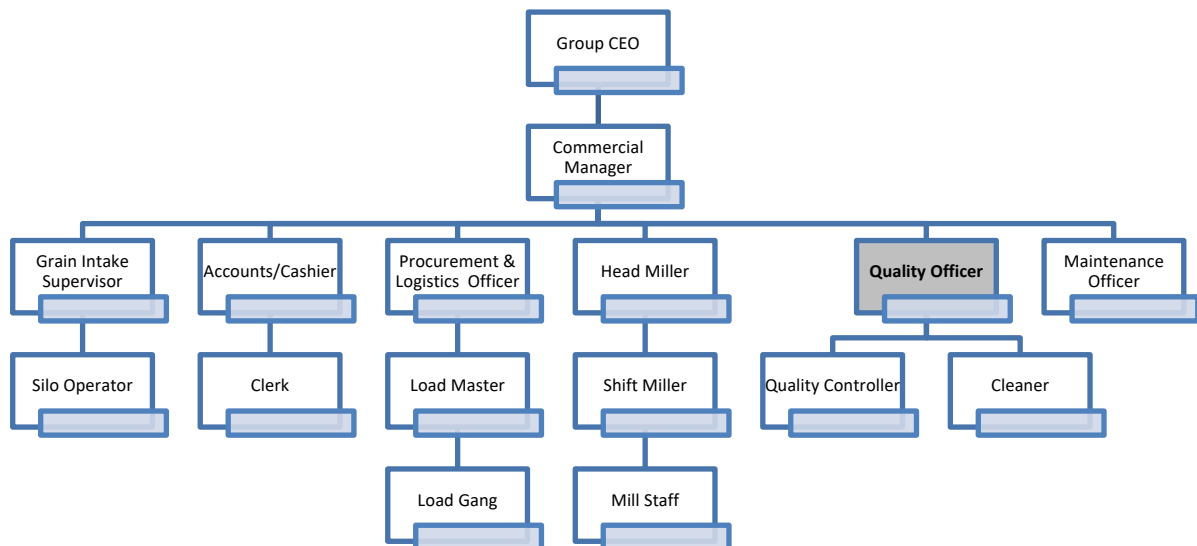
Group CEO

Commercial Manager

Grain Intake Supervisor

Accounts/Cashier

Procurement & Logistics Officer

Head Miller

Quality Officer

Maintenance Officer

Silo Operator

Clerk

Load Master

Shift Miller

Quality Controller

Cleaner

Load Gang

Mill Staff